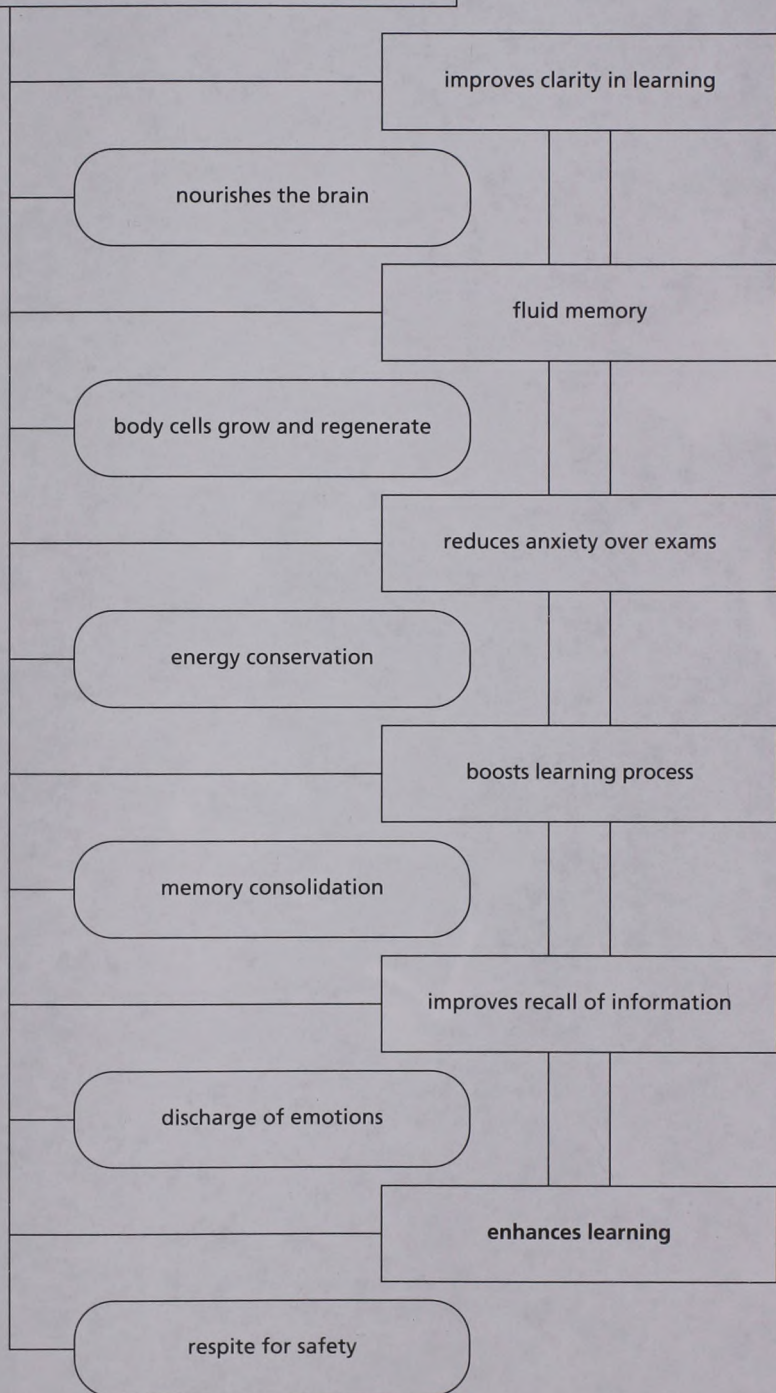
improves clarity in learning

nourishes the brain

fluid memory

body cells grow and regenerate

reduces anxiety over exams

energy conservation

boosts learning process

memory consolidation

improves recall of information

discharge of emotions

enhances learning

respite for safety